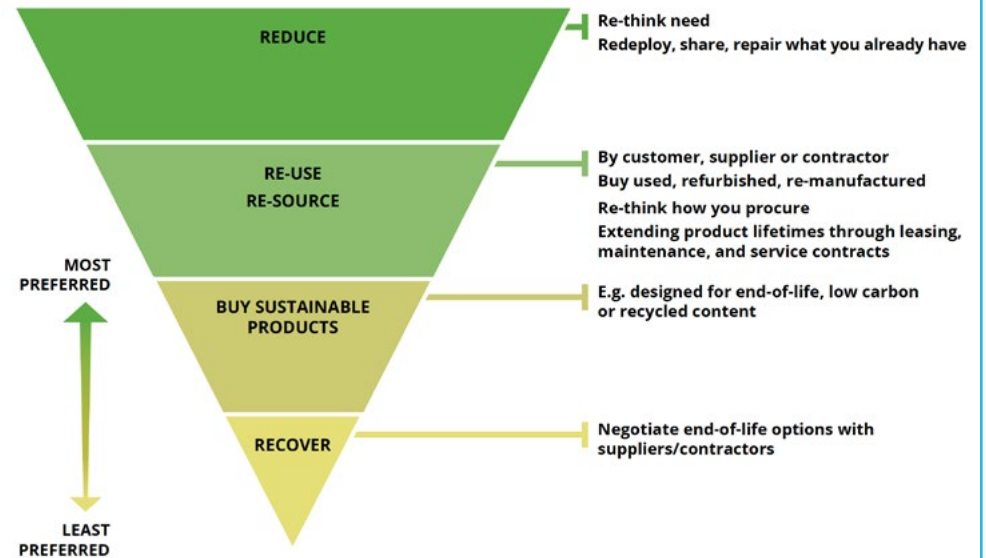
REDUCE

Re-think need
Redeploy, share, repair what you already have

RE-USE
RE-SOURCE

By customer, supplier or contractor
Buy used, refurbished, re-manufactured
Re-think how you procure
Extending product lifetimes through leasing, maintenance, and service contracts

MOST PREFERRED

BUY SUSTAINABLE PRODUCTS

E.g. designed for end-of-life, low carbon or recycled content

RECOVER

Negotiate end-of-life options with suppliers/contractors

LEAST PREFERRED